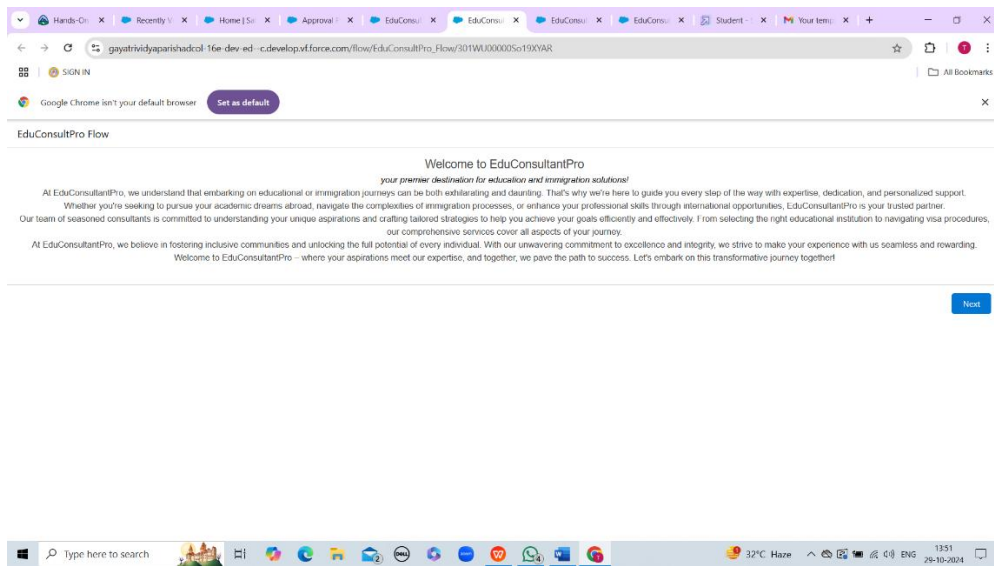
Hands-On × | Recently V × | Home | Sa × | Approval × | EduConsul × | EduConsu × | EduConsu × | EduConsu × | Student × | Your temp × | +

gayatrividyaparishadcol-16e-dev-ed--c.develop.vf.force.com/flow/EduConsultPro_Flow/301WU00000So19XYAR

SIGN IN

All Bookmarks

Google Chrome isn't your default browser   Set as default

EduConsultPro Flow

Welcome to EduConsultantPro

your premier destination for education and immigration solutions!

At EduConsultantPro, we understand that embarking on educational or immigration journeys can be both exhilarating and daunting. That's why we're here to guide you every step of the way with expertise, dedication, and personalized support. Whether you're seeking to pursue your academic dreams abroad, navigate the complexities of immigration processes, or enhance your professional skills through international opportunities, EduConsultantPro is your trusted partner.

Our team of seasoned consultants is committed to understanding your unique aspirations and crafting tailored strategies to help you achieve your goals efficiently and effectively. From selecting the right educational institution to navigating visa procedures, our comprehensive services cover all aspects of your journey.

At EduConsultantPro, we believe in fostering inclusive communities and unlocking the full potential of every individual. With our unwavering commitment to excellence and integrity, we strive to make your experience with us seamless and rewarding.

Welcome to EduConsultantPro – where your aspirations meet our expertise, and together, we pave the path to success. Let's embark on this transformative journey together!

Next

Type here to search

32°C Haze   ENG   13:51 29-10-2024